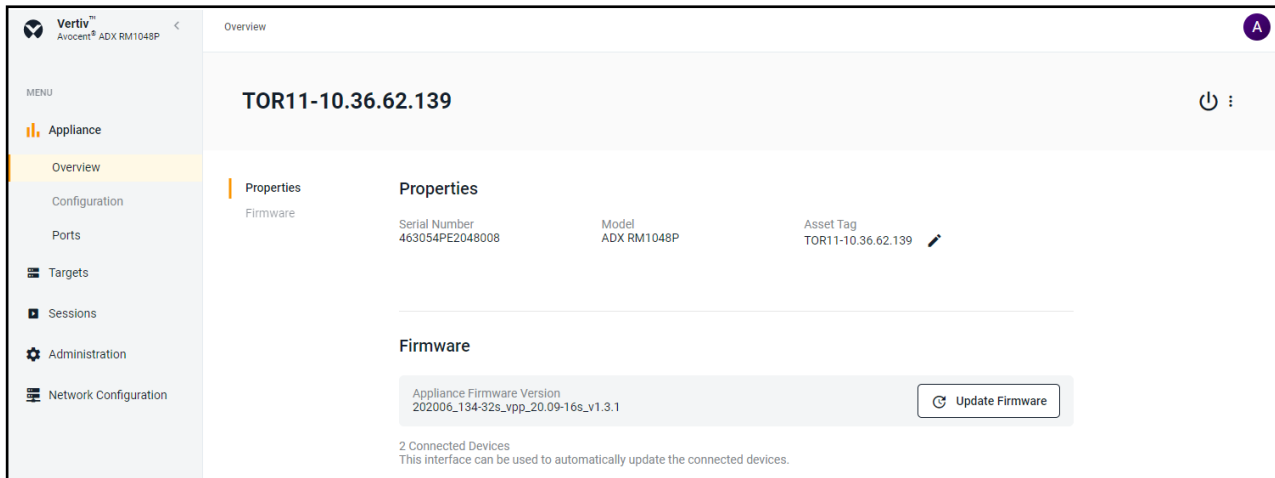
Vertiv™
Avocent® ADX RM1048P

Overview

A

MENU

Appliance

Overview

Configuration

Ports

Targets

Sessions

Administration

Network Configuration

TOR11-10.36.62.139

Properties

Firmware

Properties

Serial Number
463054PE2048008

Model
ADX RM1048P

Asset Tag
TOR11-10.36.62.139

Firmware

Appliance Firmware Version
202006_134-32s_vpp_20.09-16s_v1.3.1

Update Firmware

2 Connected Devices
This interface can be used to automatically update the connected devices.